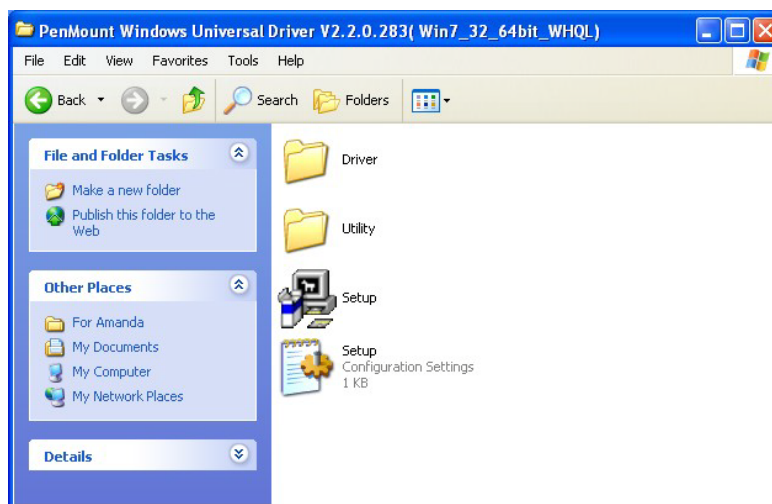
PenMount Windows Universal Driver V2.2.0.283( Win7_32_64bit_WHQL)

File Edit View Favorites Tools Help

Back Search Folders

File and Folder Tasks

Make a new folder

Publish this folder to the Web

Other Places

For Amanda

My Documents

My Computer

My Network Places

Details

Driver

Utility

Setup

Setup
Configuration Settings
1 KB